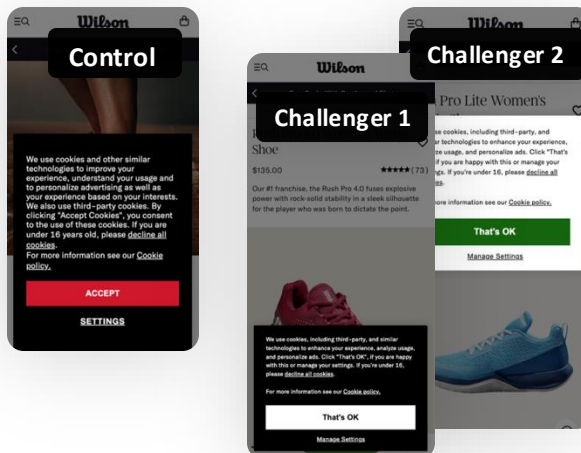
Wilson

Control

We use cookies and other similar technologies to improve your experience, understand your usage and to personalize advertising as well as your experience based on your interests. We also use third-party cookies. By clicking "Accept Cookies", you consent to the use of these cookies. If you are under 16 years old, please decline all cookies.
For more information see our Cookie policy.

ACCEPT

SETTINGS

Wilson

Challenger 1

Shoe

$135.00

★★★★★ (73)

Our #1 franchise, the Rush Pro 4.0 fuses explosive power with rock-solid stability in a sleek silhouette for the player who was born to dictate the point.

We use cookies, including third-party, and similar technologies to enhance your experience, analyze usage, and personalize ads. Click "That's OK", if you are happy with this or manage your settings. If you're under 16, please decline all cookies.

For more information see our Cookie policy.

That's OK

Manage Settings

Wilson

Challenger 2

Pro Lite Women's

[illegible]se cookies, including third-party, and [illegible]r technologies to enhance your experience, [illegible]ze usage, and personalize ads. Click "That's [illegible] if you are happy with this or manage your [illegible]gs. If you're under 16, please decline all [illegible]es.

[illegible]ore information see our Cookie policy.

That's OK

Manage Settings